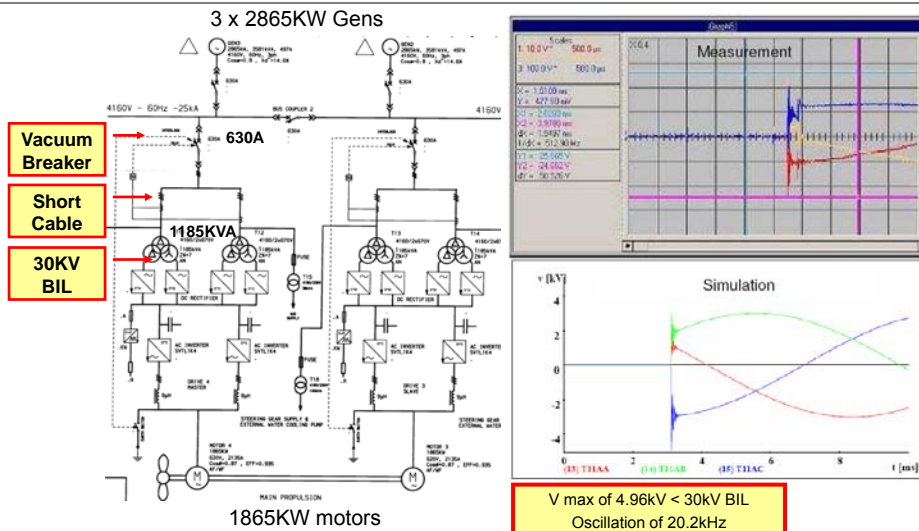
3 x 2865KW Gens

4160V - 60Hz - 25kA

BUS COUPLER 2

4160V

Vacuum Breaker

630A

Short Cable

1185KVA

30KV BIL

DC RECTIFIER

AC INVERTER

DRIVE 4 MASTER

DRIVE 3 SLAVE

STEERING GEAR SUPPLY & EXTERNAL WATER COOLING PUMP

MAIN PROPULSION

1865KW motors

Measurement

Scales
1: 10.0 V* 500.0 µs
3: 100.0 V* 500.0 µs

X1 = 1.0100 ms
Y = 427.50 mV
X1 = 2.0293 ms
X2 = 3.9780 ms
dX = 1.9497 ms
1/dX = 512.90 Hz
Y1 = 25.865 V
Y2 = -24.662 V
dY = 50.526 V

Simulation

v [kV]

4

2

0

-2

-4

2

4

6

8

t [ms]

(13) T11AA

(14) T11AB

(15) T11AC

V max of 4.96kV < 30kV BIL
Oscillation of 20.2kHz